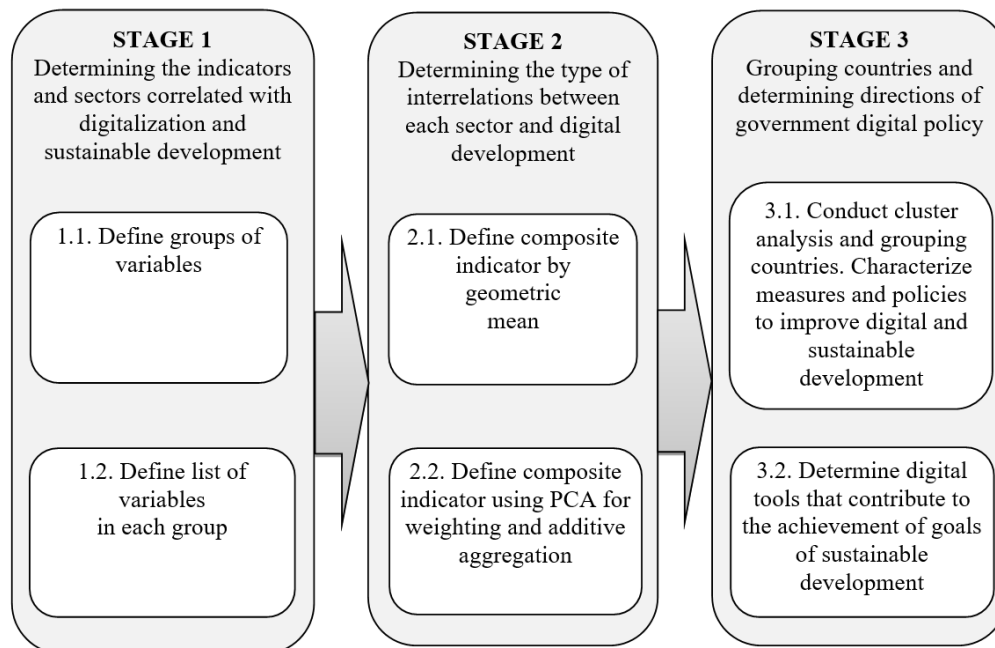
STAGE 1
Determining the indicators and sectors correlated with digitalization and sustainable development

1.1. Define groups of variables

1.2. Define list of variables in each group

STAGE 2
Determining the type of interrelations between each sector and digital development

2.1. Define composite indicator by geometric mean

2.2. Define composite indicator using PCA for weighting and additive aggregation

STAGE 3
Grouping countries and determining directions of government digital policy

3.1. Conduct cluster analysis and grouping countries. Characterize measures and policies to improve digital and sustainable development

3.2. Determine digital tools that contribute to the achievement of goals of sustainable development